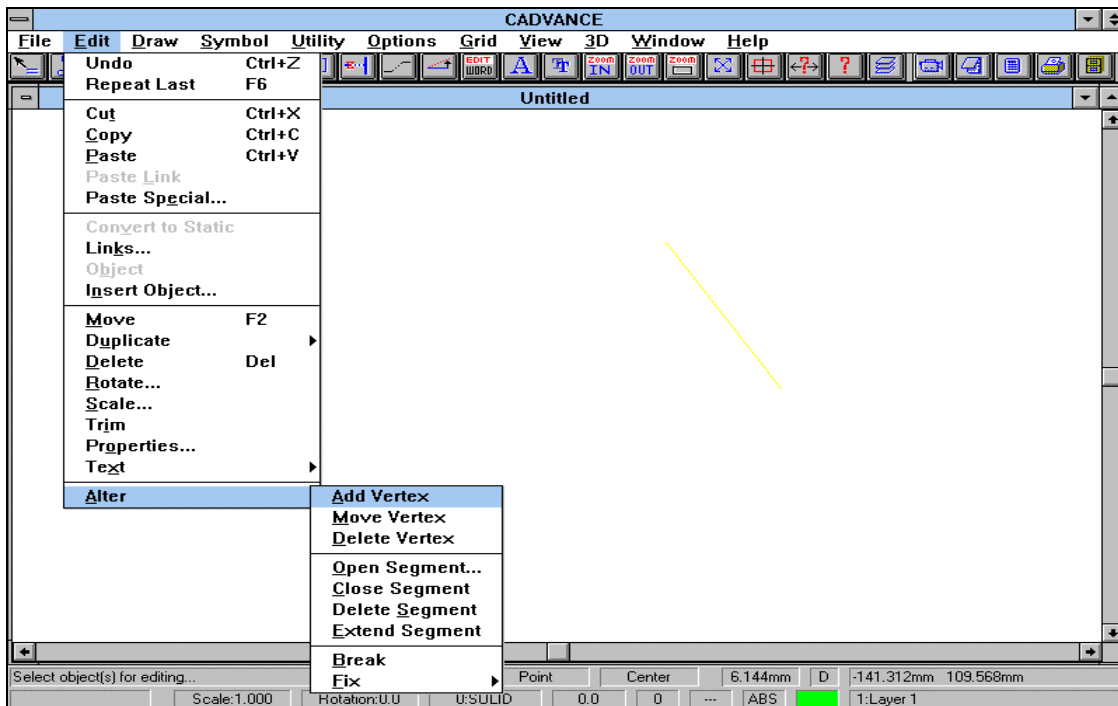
CADVANCE

File Edit Draw Symbol Utility Options Grid View 3D Window Help

EDIT WORD A ZOOM IN ZOOM OUT ZOOM ?

Untitled

Undo Ctrl+Z
Repeat Last F6

Cut Ctrl+X
Copy Ctrl+C
Paste Ctrl+V
Paste Link
Paste Special...

Convert to Static
Links...
Object
Insert Object...

Move F2
Duplicate
Delete Del
Rotate...
Scale...
Trim
Properties...
Text

Alter

Add Vertex
Move Vertex
Delete Vertex

Open Segment...
Close Segment
Delete Segment
Extend Segment

Break
Fix

Select object(s) for editing... Point Center 6.144mm D -141.312mm 109.568mm
Scale:1.000 Rotation:0.0 0:SOLID 0.0 0 --- ABS 1:Layer 1